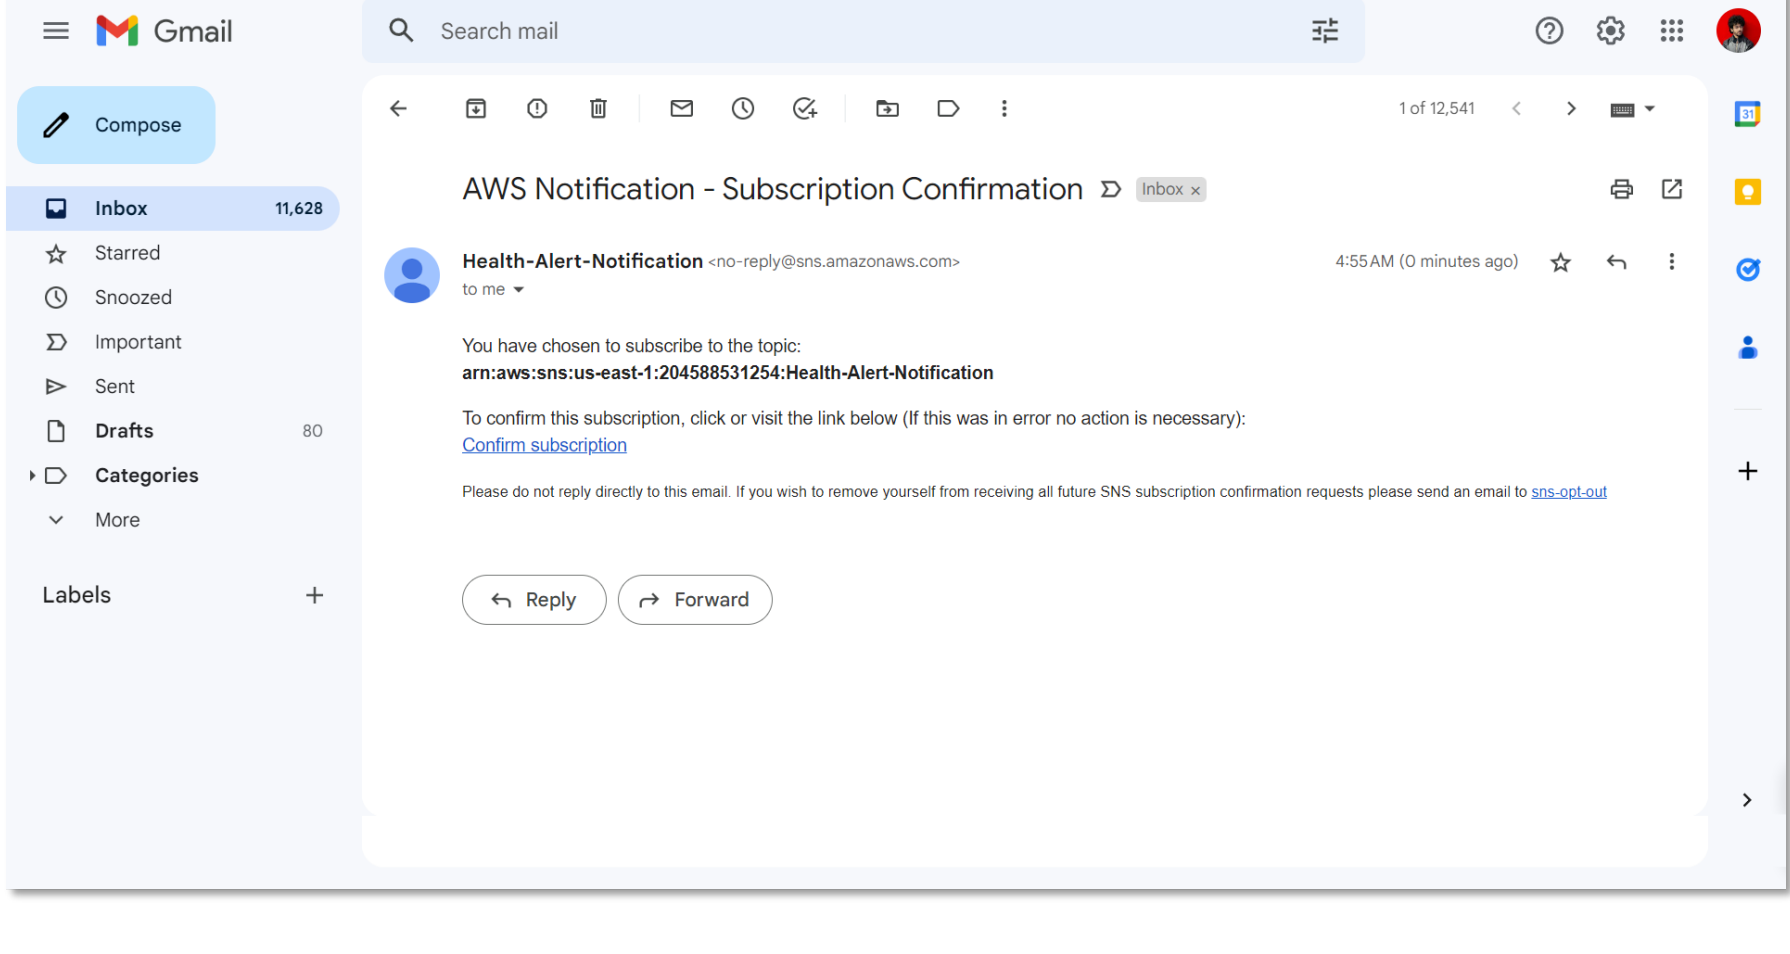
Gmail

Search mail

Compose

Inbox 11,628
Starred
Snoozed
Important
Sent
Drafts 80
Categories
More

Labels +

1 of 12,541

AWS Notification - Subscription Confirmation Inbox ×

Health-Alert-Notification <no-reply@sns.amazonaws.com>
to me

4:55 AM (0 minutes ago)

You have chosen to subscribe to the topic:
**arn:aws:sns:us-east-1:204588531254:Health-Alert-Notification**

To confirm this subscription, click or visit the link below (If this was in error no action is necessary):
Confirm subscription

Please do not reply directly to this email. If you wish to remove yourself from receiving all future SNS subscription confirmation requests please send an email to sns-opt-out

Reply
Forward

31